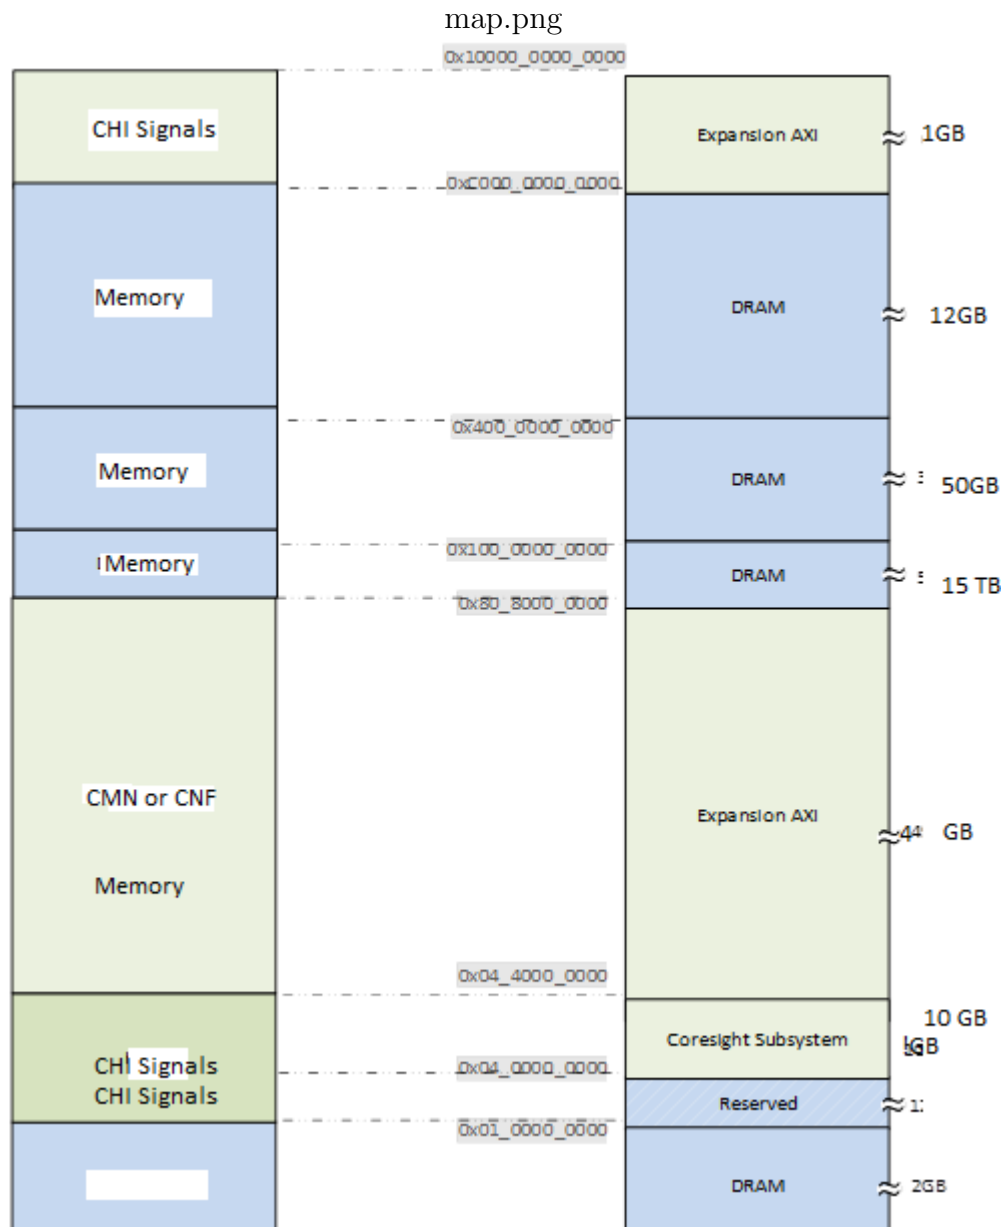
map.png

0x10000_0000_0000

CHI Signals

Expansion AXI

≈ 1GB

0xC000_0000_0000

Memory

DRAM

≈ 12GB

0x400_0000_0000

Memory

DRAM

≈ 50GB

0x100_0000_0000

Memory

DRAM

≈ 15 TB

0x80_8000_0000

CMN or CNF

Memory

Expansion AXI

≈44 GB

0x04_4000_0000

10 GB

Coresight Subsystem

GB

CHI Signals
CHI Signals

0x04_0000_0000

Reserved

≈ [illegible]

0x01_0000_0000

DRAM

≈ 2GB